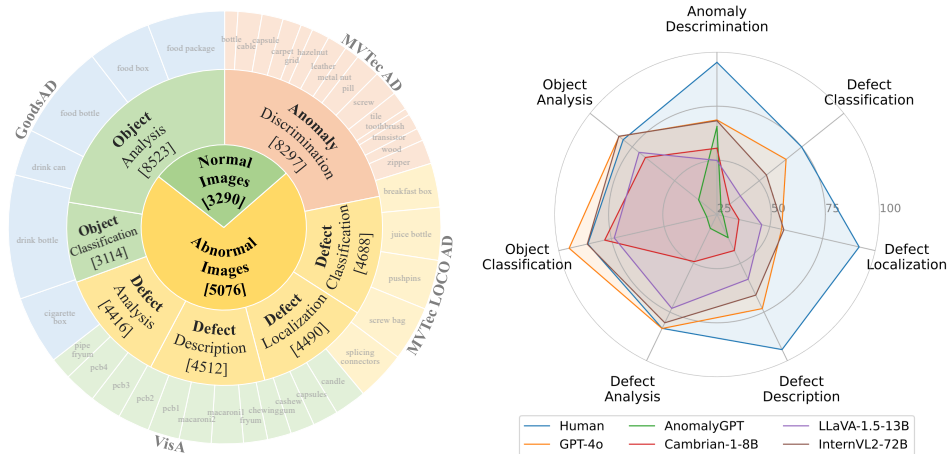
Normal Images [3290]

Abnormal Images [5076]

Anomaly Discrimination [8297]

Object Analysis [8523]

Object Classification [3114]

Defect Analysis [4416]

Defect Description [4512]

Defect Localization [4490]

Defect Classification [4688]

MVTec AD

bottle, cable, capsule, carpet, grid, hazelnut, leather, metal nut, pill, screw, tile, toothbrush, transistor, wood, zipper

MVTec LOCO AD

breakfast box, juice bottle, pushpins, screw bag, splicing connectors

VisA

candle, capsules, cashew, chewinggum, fryum, macaroni1, macaroni2, pcb1, pcb2, pcb3, pcb4, pipe fryum

GoodsAD

food package, food box, food bottle, drink can, drink bottle, cigarette box

Anomaly Descrimination

Defect Classification

Defect Localization

Defect Description

Defect Analysis

Object Classification

Object Analysis

25
50
75
100

Human
GPT-4o
AnomalyGPT
Cambrian-1-8B
LLaVA-1.5-13B
InternVL2-72B